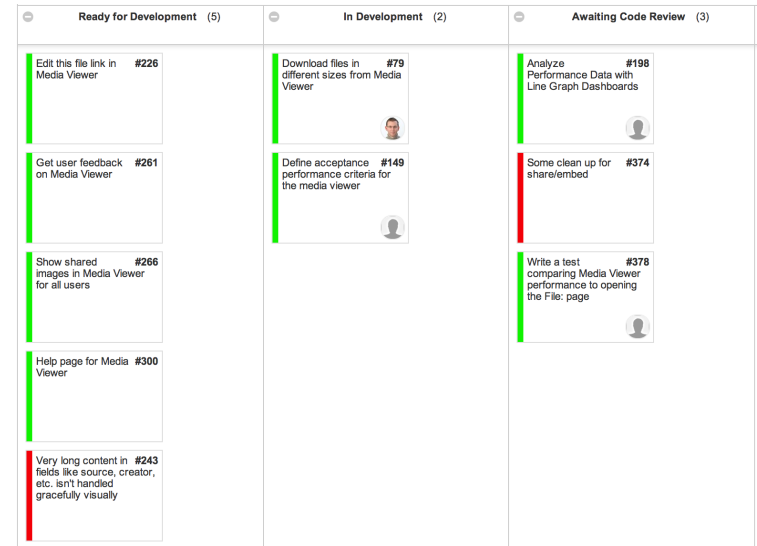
Ready for Development (5)

Edit this file link in Media Viewer #226

Get user feedback on Media Viewer #261

Show shared images in Media Viewer for all users #266

Help page for Media Viewer #300

Very long content in fields like source, creator, etc. isn't handled gracefully visually #243

In Development (2)

Download files in different sizes from Media Viewer #79

Define acceptance performance criteria for the media viewer #149

Awaiting Code Review (3)

Analyze Performance Data with Line Graph Dashboards #198

Some clean up for share/embed #374

Write a test comparing Media Viewer performance to opening the File: page #378